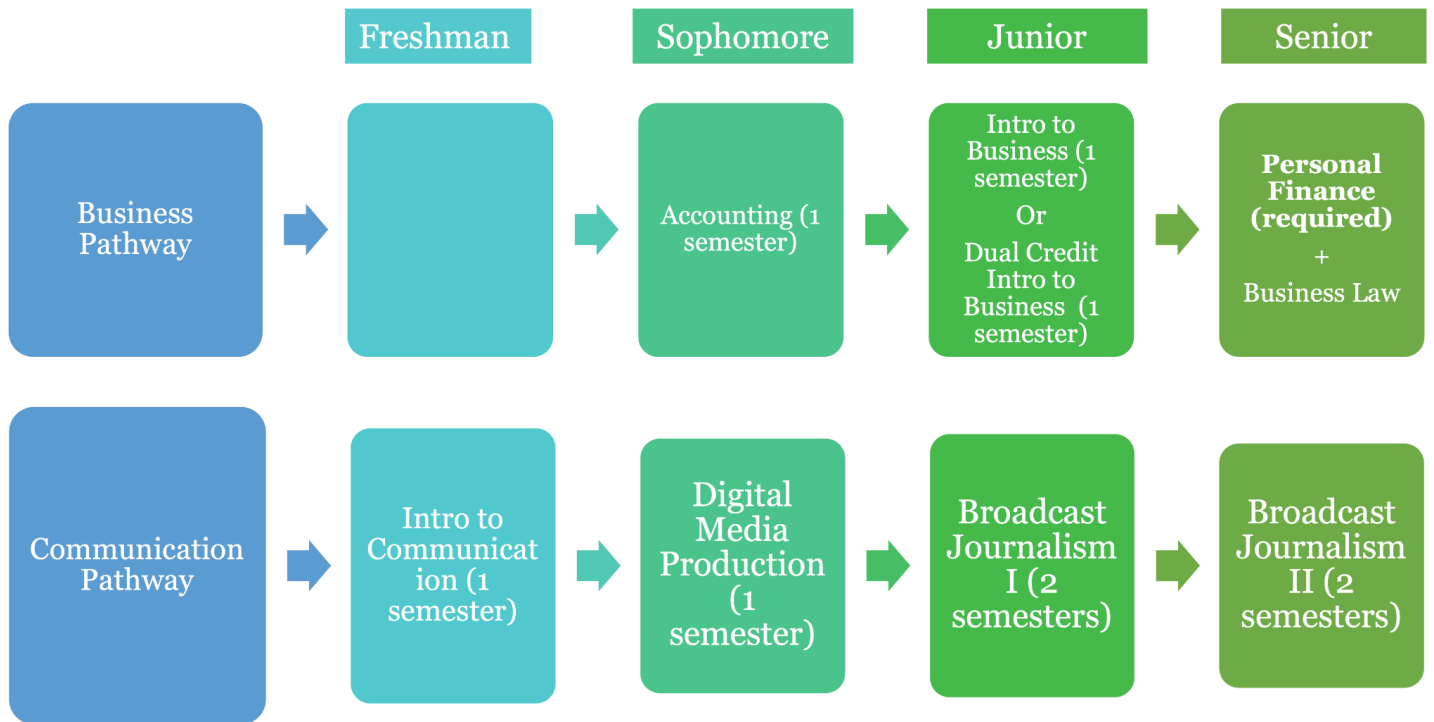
Freshman

Sophomore

Junior

Senior

Business Pathway

Accounting (1 semester)

Intro to Business (1 semester)
Or
Dual Credit Intro to Business (1 semester)

**Personal Finance (required)**
+
Business Law

Communication Pathway

Intro to Communication (1 semester)

Digital Media Production (1 semester)

Broadcast Journalism I (2 semesters)

Broadcast Journalism II (2 semesters)